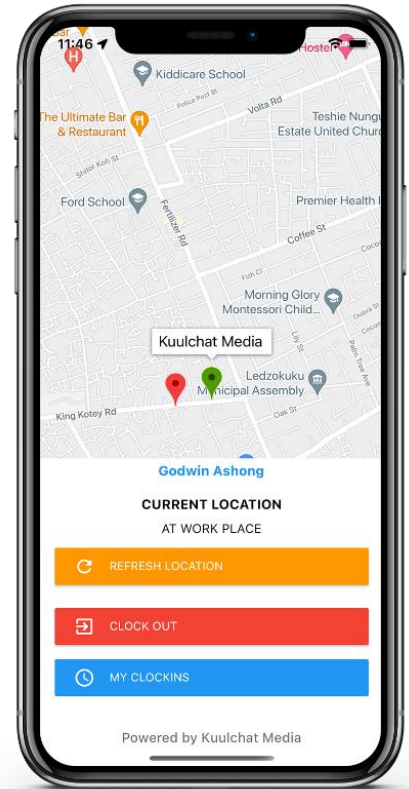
11:46

Hostel

Kiddicare School

Police Post St

Volta Rd

The Ultimate Bar & Restaurant

Teshie Nungua Estate United Church

Shator Koli St

Ford School

Fertilizer Rd

Premier Health

Coffee St

Cocoa

Fish Cl

Morning Glory Montessori Child...

Lily St

Kuulchat Media

Ledzokuku Municipal Assembly

King Kotey Rd

Oak St

Godwin Ashong

CURRENT LOCATION

AT WORK PLACE

REFRESH LOCATION

CLOCK OUT

MY CLOCKINS

Powered by Kuulchat Media